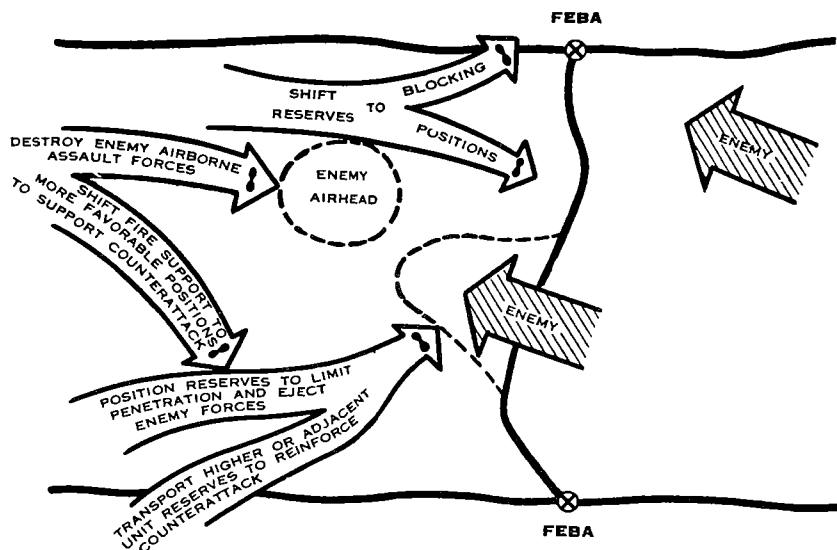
FEBA

SHIFT RESERVES TO BLOCKING POSITIONS

DESTROY ENEMY AIRBORNE ASSAULT FORCES

ENEMY AIRHEAD

ENEMY

SHIFT FIRE SUPPORT TO MORE FAVORABLE POSITIONS TO SUPPORT COUNTERATTACK

ENEMY

POSITION RESERVES TO LIMIT PENETRATION AND EJECT ENEMY FORCES

TRANSPORT HIGHER OR ADJACENT UNIT RESERVES TO REINFORCE COUNTERATTACK

FEBA